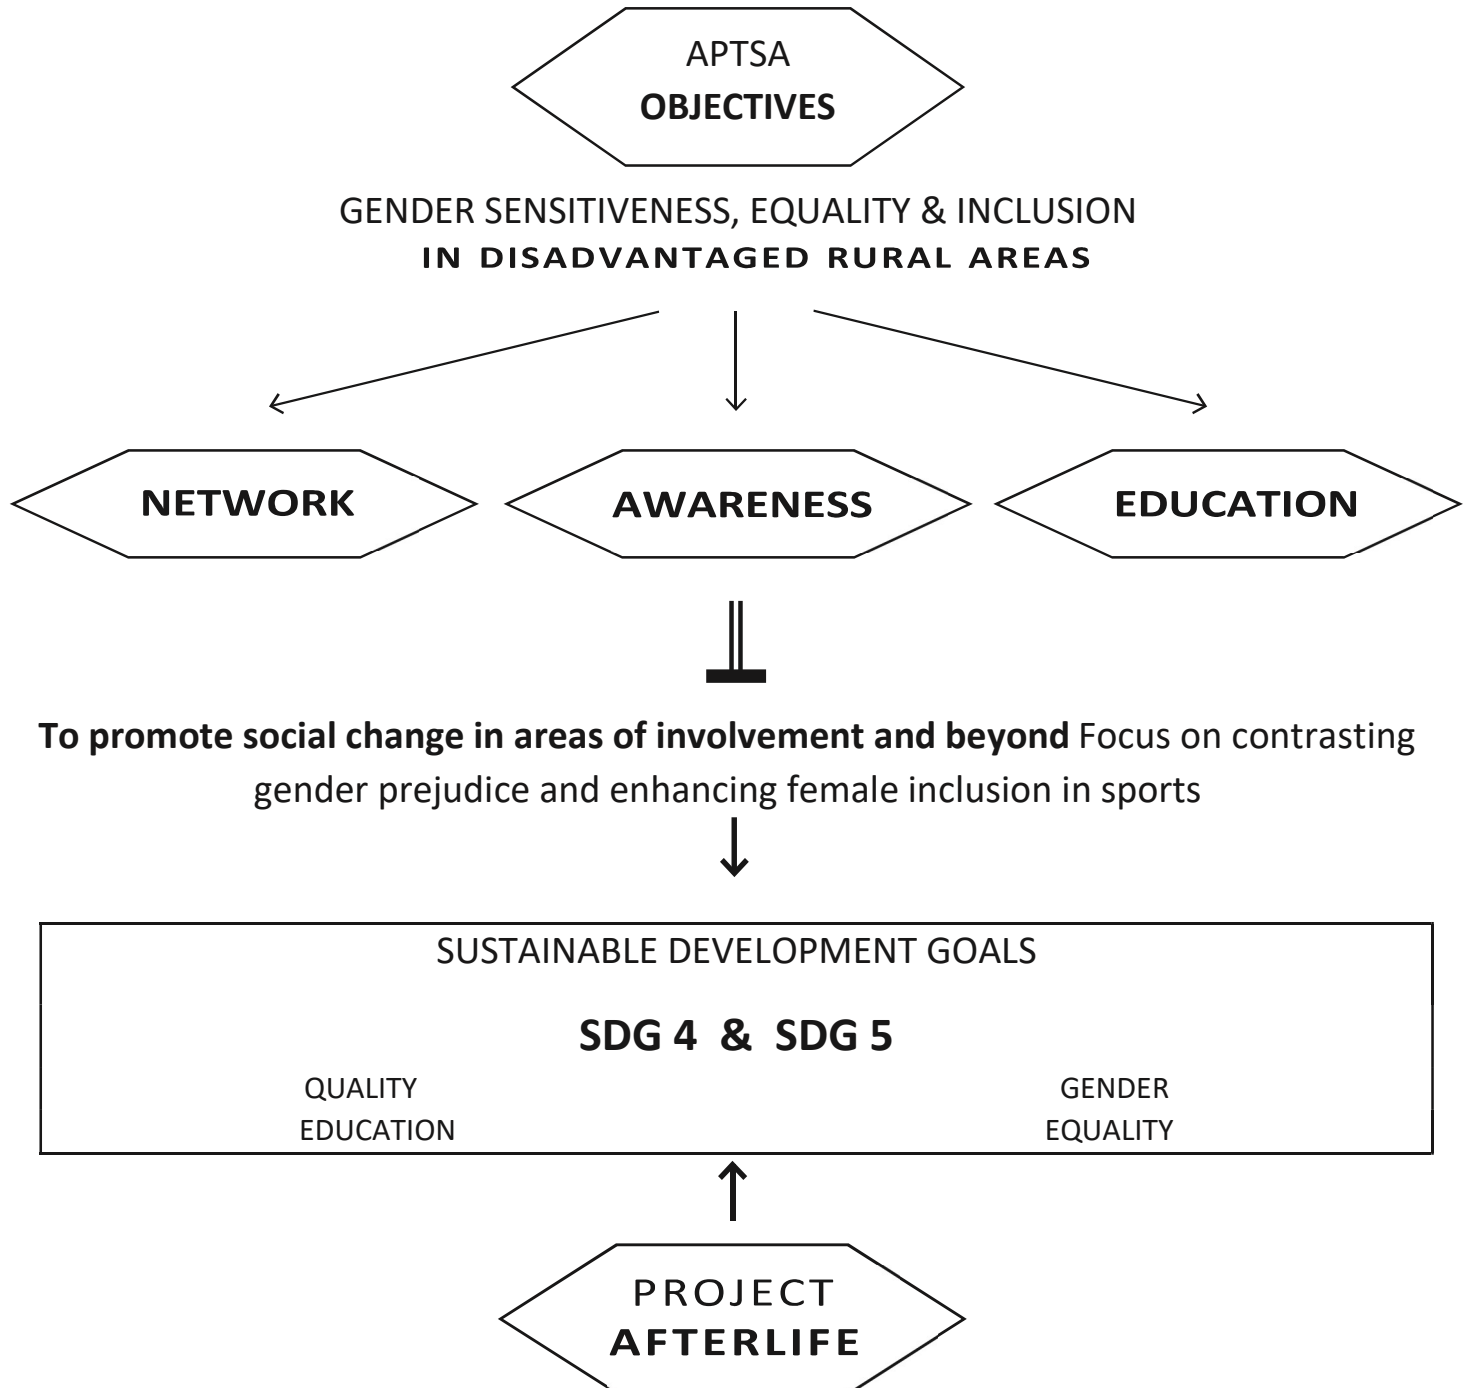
APTSA
**OBJECTIVES**

GENDER SENSITIVENESS, EQUALITY & INCLUSION
**IN DISADVANTAGED RURAL AREAS**

**NETWORK**

**AWARENESS**

**EDUCATION**

**To promote social change in areas of involvement and beyond** Focus on contrasting gender prejudice and enhancing female inclusion in sports

SUSTAINABLE DEVELOPMENT GOALS

**SDG 4 & SDG 5**

QUALITY EDUCATION

GENDER EQUALITY

PROJECT
**AFTERLIFE**